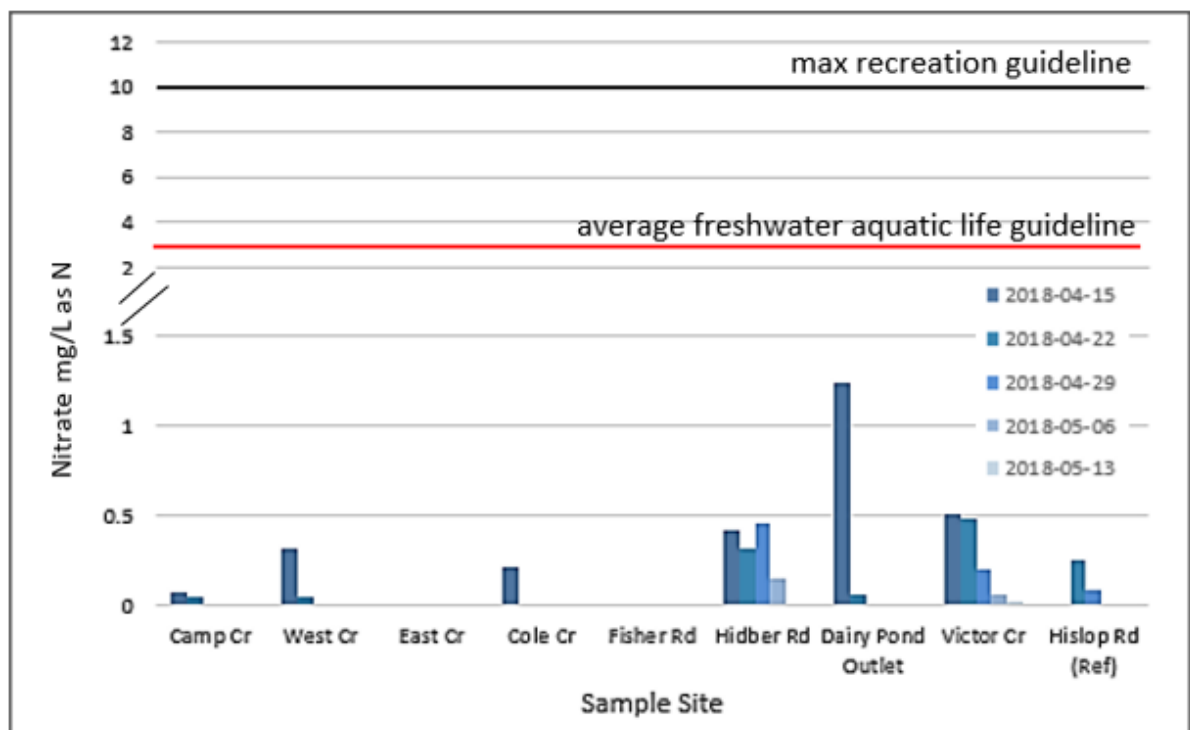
12
10
8
6
4
2
1.5
1
0.5
0

max recreation guideline
average freshwater aquatic life guideline

Nitrate mg/L as N

2018-04-15
2018-04-22
2018-04-29
2018-05-06
2018-05-13

Camp Cr
West Cr
East Cr
Cole Cr
Fisher Rd
Hidber Rd
Dairy Pond Outlet
Victor Cr
Hislop Rd (Ref)

Sample Site